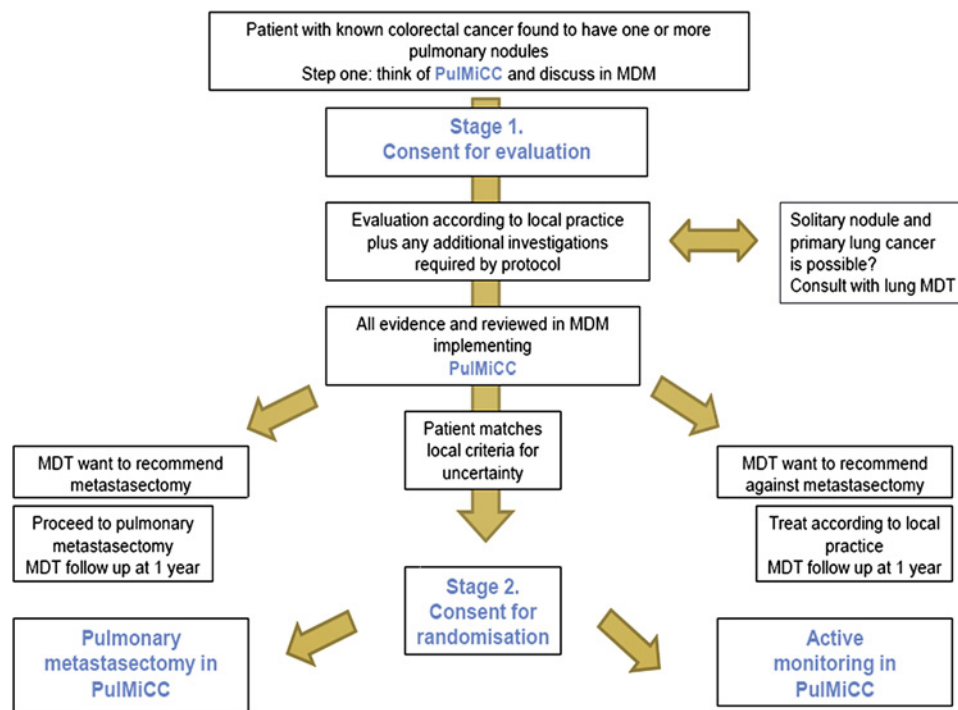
Patient with known colorectal cancer found to have one or more pulmonary nodules
Step one: think of PulMiCC and discuss in MDM

Stage 1.
Consent for evaluation

Evaluation according to local practice plus any additional investigations required by protocol

Solitary nodule and primary lung cancer is possible?
Consult with lung MDT

All evidence and reviewed in MDM implementing
PulMiCC

Patient matches local criteria for uncertainty

MDT want to recommend metastasectomy

Proceed to pulmonary metastasectomy
MDT follow up at 1 year

MDT want to recommend against metastasectomy

Treat according to local practice
MDT follow up at 1 year

Stage 2.
Consent for randomisation

Pulmonary metastasectomy in PulMiCC

Active monitoring in PulMiCC